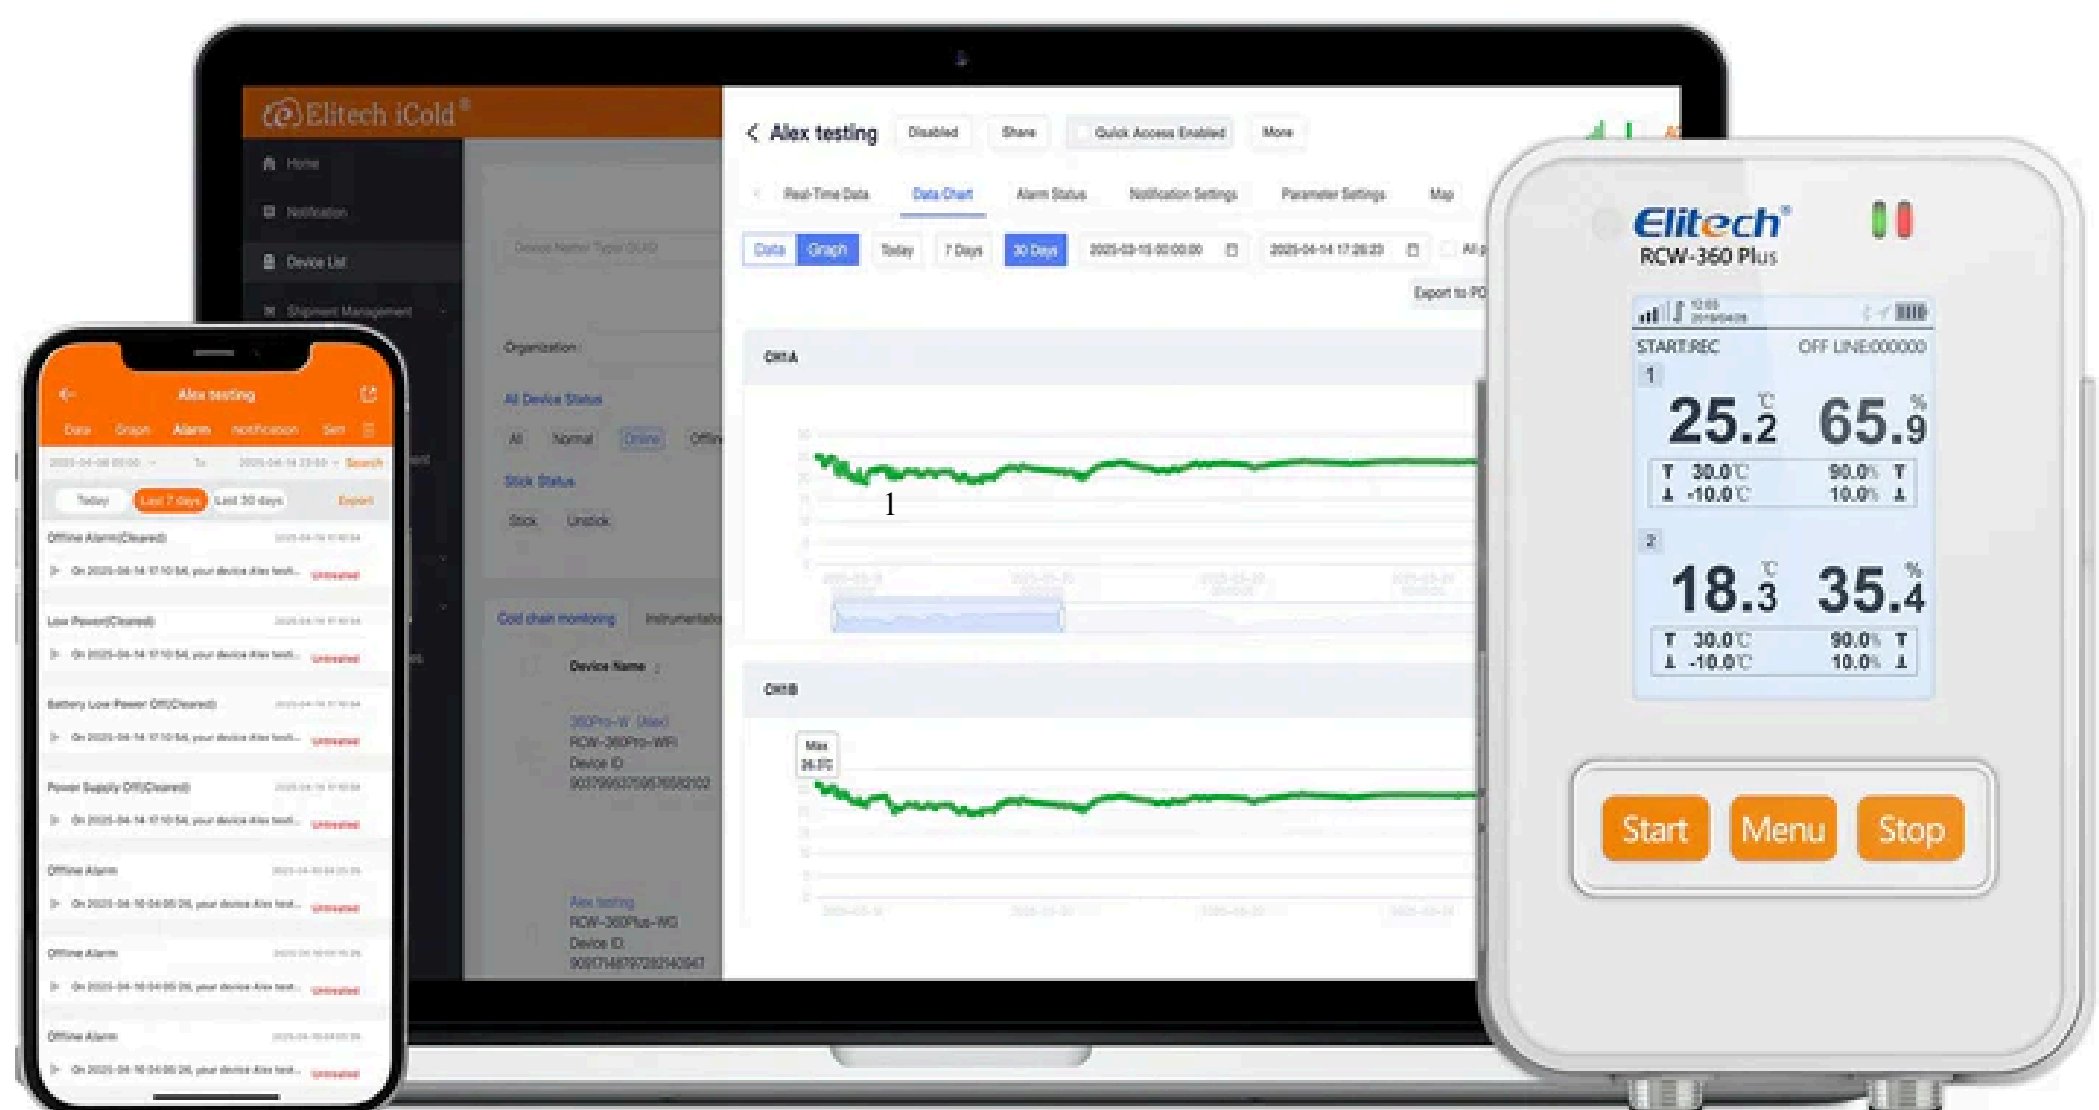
Elitech iCold®

Home
Notification
Device List
Shipment Management

Organization
All Device Status
All Normal Online Offline
Stick Status
Stick Unstick

Cold chain monitoring Instrumentation
Device Name
360Pro-W (Alex)
RCW-360Pro-WIFI
Device ID
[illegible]

Alex testing
RCW-360Plus-WG
Device ID
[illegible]

< Alex testing Disabled Share Quick Access Enabled More

Real-Time Data Data Chart Alarm Status Notification Settings Parameter Settings Map

Data Graph Today 7 Days 30 Days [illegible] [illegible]

Export to PD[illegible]

CH1A

1

CH1B

Max
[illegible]

Alex testing
Data Graph Alarm notification Sett
Today Last 7 days Last 30 days Export
Offline Alarm(Cleared)
Low Power(Cleared)
Battery Low Power Off(Cleared)
Power Supply Off(Cleared)
Offline Alarm
Offline Alarm
Offline Alarm

Elitech®
RCW-360 Plus
START:REC OFF LINE:000000
1
25.2 ℃ 65.9 %
30.0℃ 90.0%
-10.0℃ 10.0%
2
18.3 ℃ 35.4 %
30.0℃ 90.0%
-10.0℃ 10.0%

Start Menu Stop